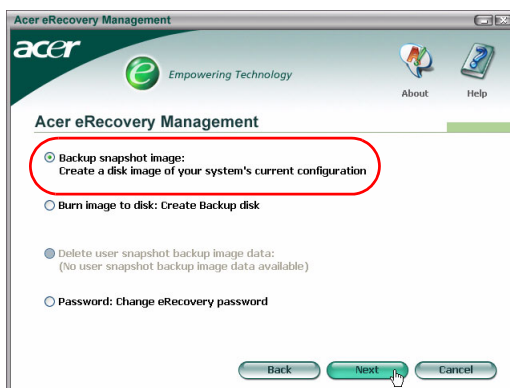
Acer eRecovery Management

acer

Empowering Technology

About

Help

Acer eRecovery Management

Backup snapshot image:
Create a disk image of your system's current configuration

Burn image to disk: Create Backup disk

Delete user snapshot backup image data:
(No user snapshot backup image data available)

Password: Change eRecovery password

Back

Next

Cancel